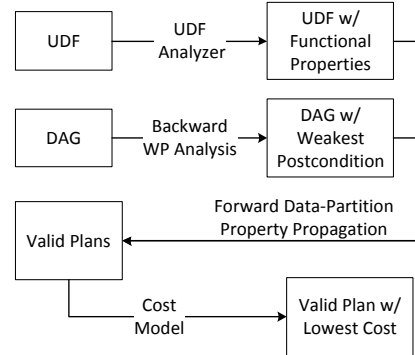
UDF

UDF Analyzer

UDF w/ Functional Properties

DAG

Backward WP Analysis

DAG w/ Weakest Postcondition

Forward Data-Partition Property Propagation

Valid Plans

Cost Model

Valid Plan w/ Lowest Cost